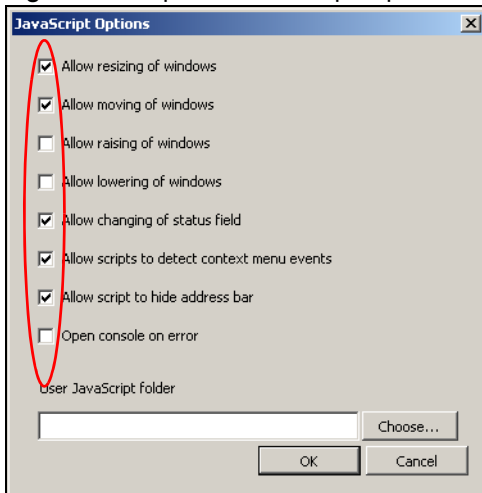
JavaScript Options

Allow resizing of windows

Allow moving of windows

Allow raising of windows

Allow lowering of windows

Allow changing of status field

Allow scripts to detect context menu events

Allow script to hide address bar

Open console on error

User JavaScript folder

Choose...

OK

Cancel